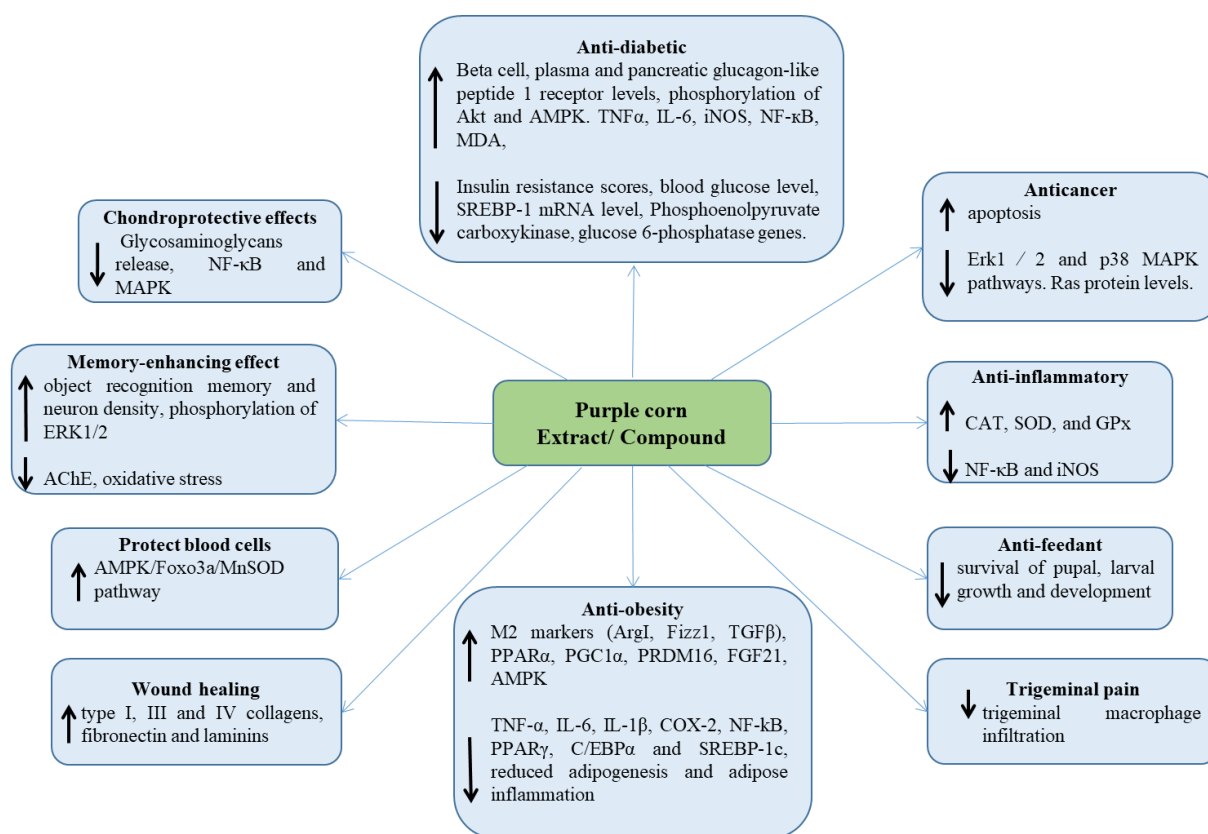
Anti-diabetic

Beta cell, plasma and pancreatic glucagon-like peptide 1 receptor levels, phosphorylation of Akt and AMPK. TNFα, IL-6, iNOS, NF-κB, MDA,

Insulin resistance scores, blood glucose level, SREBP-1 mRNA level, Phosphoenolpyruvate carboxykinase, glucose 6-phosphatase genes.

Chondroprotective effects

Glycosaminoglycans release, NF-κB and MAPK

Anticancer

apoptosis

Erk1 / 2 and p38 MAPK pathways. Ras protein levels.

Memory-enhancing effect

object recognition memory and neuron density, phosphorylation of ERK1/2

AChE, oxidative stress

Purple corn Extract/ Compound

Anti-inflammatory

CAT, SOD, and GPx

NF-κB and iNOS

Protect blood cells

AMPK/Foxo3a/MnSOD pathway

Anti-feedant

survival of pupal, larval growth and development

Anti-obesity

M2 markers (ArgI, Fizz1, TGFβ), PPARα, PGC1α, PRDM16, FGF21, AMPK

TNF-α, IL-6, IL-1β, COX-2, NF-kB, PPARγ, C/EBPα and SREBP-1c, reduced adipogenesis and adipose inflammation

Wound healing

type I, III and IV collagens, fibronectin and laminins

Trigeminal pain

trigeminal macrophage infiltration